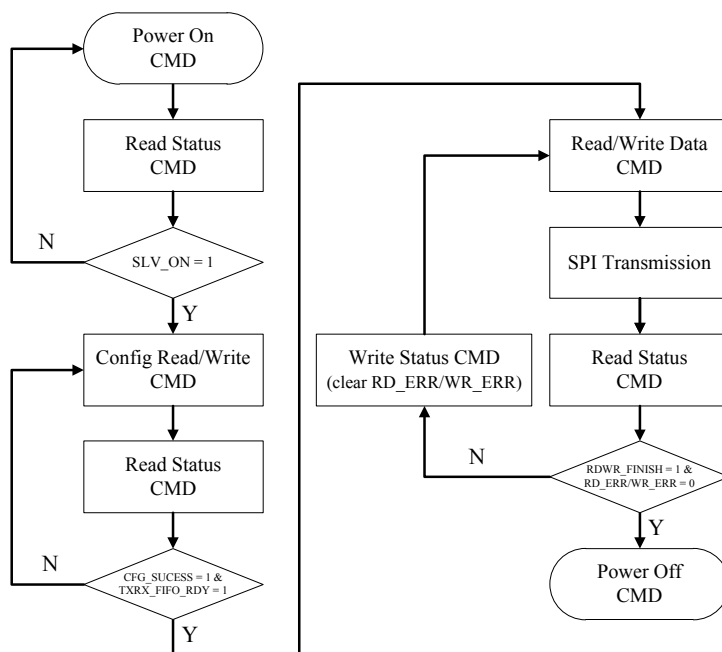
Power On
CMD

Read Status
CMD

N

SLV_ON = 1

Y

Config Read/Write
CMD

Read Status
CMD

N

CFG_SUCESS = 1 &
TXRX_FIFO_RDY = 1

Y

Read/Write Data
CMD

SPI Transmission

Write Status CMD
(clear RD_ERR/WR_ERR)

Read Status
CMD

N

RDWR_FINISH = 1 &
RD_ERR/WR_ERR = 0

Y

Power Off
CMD